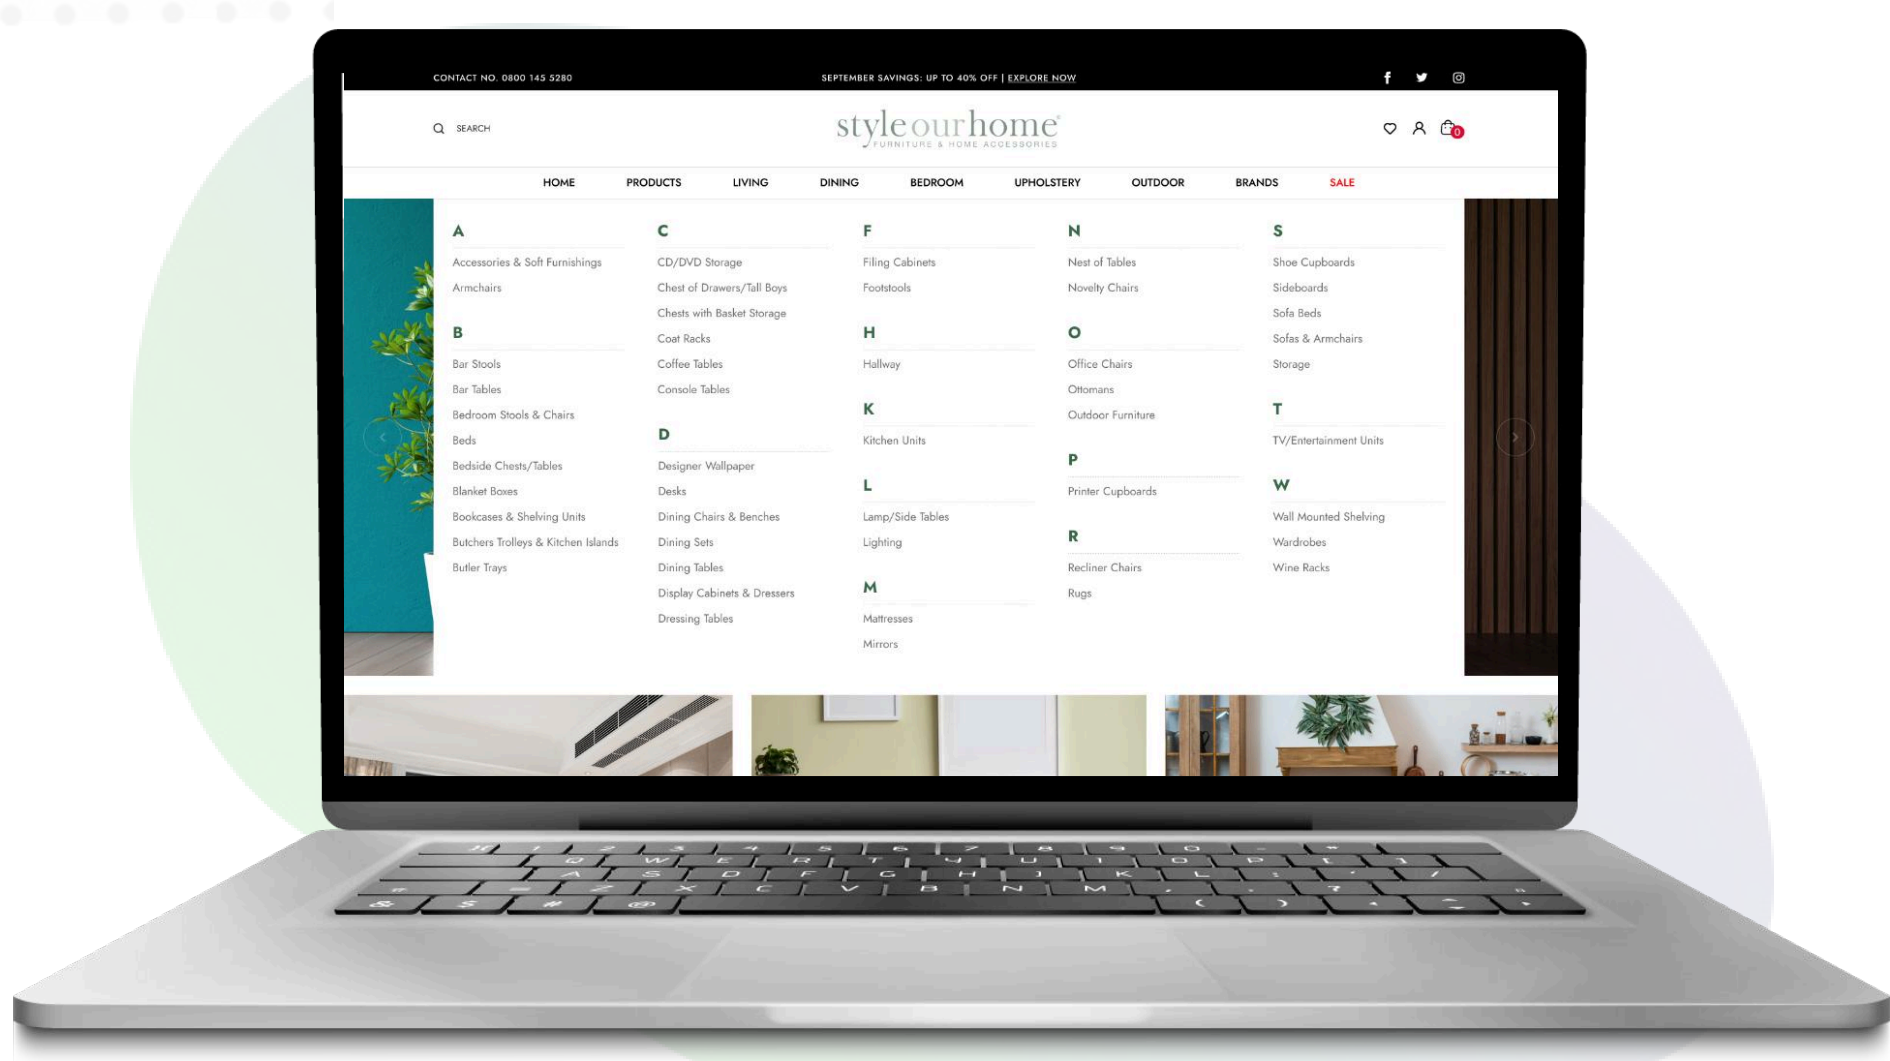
CONTACT NO. 0800 145 5280

SEPTEMBER SAVINGS: UP TO 40% OFF | EXPLORE NOW

SEARCH

styleourhome
FURNITURE & HOME ACCESSORIES

0

HOME PRODUCTS LIVING DINING BEDROOM UPHOLSTERY OUTDOOR BRANDS SALE

A
Accessories & Soft Furnishings
Armchairs

B
Bar Stools
Bar Tables
Bedroom Stools & Chairs
Beds
Bedside Chests/Tables
Blanket Boxes
Bookcases & Shelving Units
Butchers Trolleys & Kitchen Islands
Butler Trays

C
CD/DVD Storage
Chest of Drawers/Tall Boys
Chests with Basket Storage
Coat Racks
Coffee Tables
Console Tables

D
Designer Wallpaper
Desks
Dining Chairs & Benches
Dining Sets
Dining Tables
Display Cabinets & Dressers
Dressing Tables

F
Filing Cabinets
Footstools

H
Hallway

K
Kitchen Units

L
Lamp/Side Tables
Lighting

M
Mattresses
Mirrors

N
Nest of Tables
Novelty Chairs

O
Office Chairs
Ottomans
Outdoor Furniture

P
Printer Cupboards

R
Recliner Chairs
Rugs

S
Shoe Cupboards
Sideboards
Sofa Beds
Sofas & Armchairs
Storage

T
TV/Entertainment Units

W
Wall Mounted Shelving
Wardrobes
Wine Racks